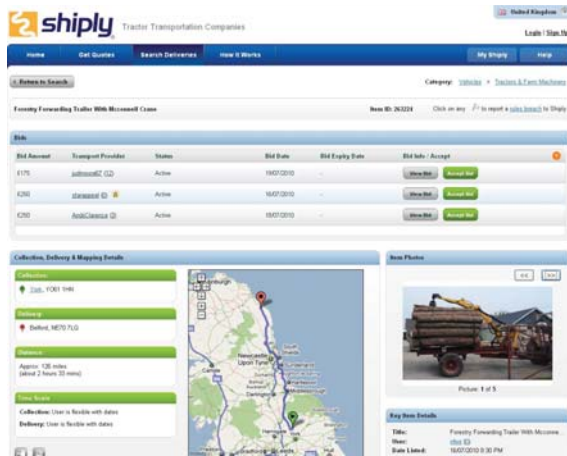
shiply Tractor Transportation Companies

United Kingdom

Login | Sign Up

Home Get Quotes Search Deliveries How it Works My Shiply Help

« Return to Search

Category: Vehicles » Tractors & Farm Machinery

Forestry Forwarding Trailer With Mcconnell Crane

Item ID: 263224

Click on any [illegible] to report a rules breach to Shiply

Bids

| Bid Amount | Transport Provider | Status | Bid Date | Bid Expiry Date | Bid Info / Accept |
|---|---|---|---|---|---|
| £175 | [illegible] (12) | Active | 16/07/2010 | - | View Bid Accept Bid |
| £250 | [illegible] (6) | Active | 16/07/2010 | - | View Bid Accept Bid |
| £250 | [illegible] (3) | Active | 16/07/2010 | - | View Bid Accept Bid |

Collection, Delivery & Mapping Details

Collection:
York, YO61 1HN

Delivery:
Belford, NE70 7LG

Distance:
Approx: 126 miles (about 2 hours 33 mins)

Time Scale
Collection: User is flexible with dates
Delivery: User is flexible with dates

Edinburgh
Newcastle Upon Tyne
Sunderland
Carlisle

Item Photos

Picture: 1 of 5

Key Item Details

Title: Forestry Forwarding Trailer With Mccone...
User: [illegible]
Date Listed: 16/07/2010 8:30 PM